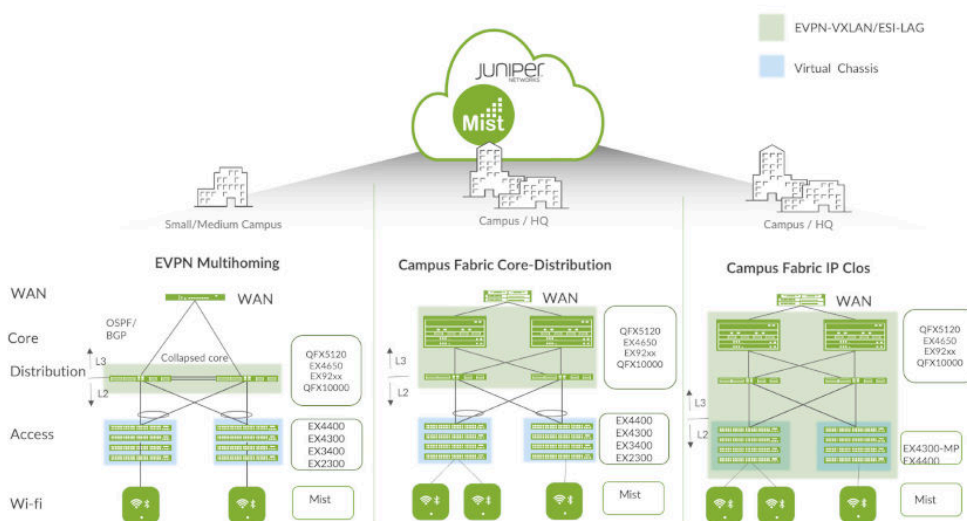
EVPN-VXLAN/ESI-LAG

Virtual Chassis

JUNIPER NETWORKS

Mist

Small/Medium Campus

Campus / HQ

Campus / HQ

EVPN Multihoming

Campus Fabric Core-Distribution

Campus Fabric IP Clos

WAN

Core

Distribution

Access

Wi-fi

WAN

OSPF/ BGP

Collapsed core

L3

L2

QFX5120 EX4650 EX92xx QFX10000

EX4400 EX4300 EX3400 EX2300

Mist

WAN

L3

L2

QFX5120 EX4650 EX92xx QFX10000

EX4400 EX4300 EX3400 EX2300

Mist

WAN

L3

L2

QFX5120 EX4650 EX92xx QFX10000

EX4300-MP EX4400

Mist